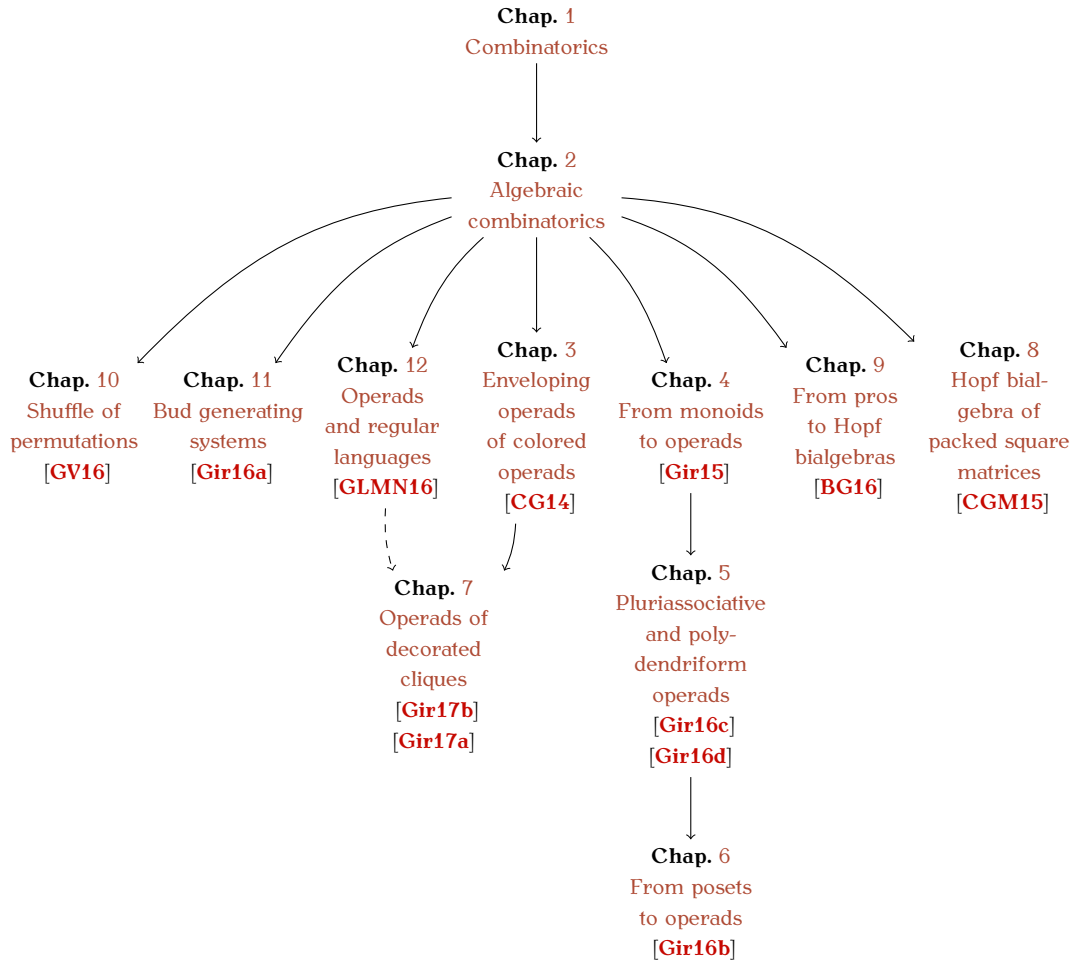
Chap. 1
Combinatorics

Chap. 2
Algebraic combinatorics

Chap. 10
Shuffle of permutations
[GV16]

Chap. 11
Bud generating systems
[Gir16a]

Chap. 12
Operads and regular languages
[GLMN16]

Chap. 3
Enveloping operads of colored operads
[CG14]

Chap. 4
From monoids to operads
[Gir15]

Chap. 9
From pros to Hopf bialgebras
[BG16]

Chap. 8
Hopf bialgebra of packed square matrices
[CGM15]

Chap. 7
Operads of decorated cliques
[Gir17b]
[Gir17a]

Chap. 5
Pluriassociative and polydendriform operads
[Gir16c]
[Gir16d]

Chap. 6
From posets to operads
[Gir16b]